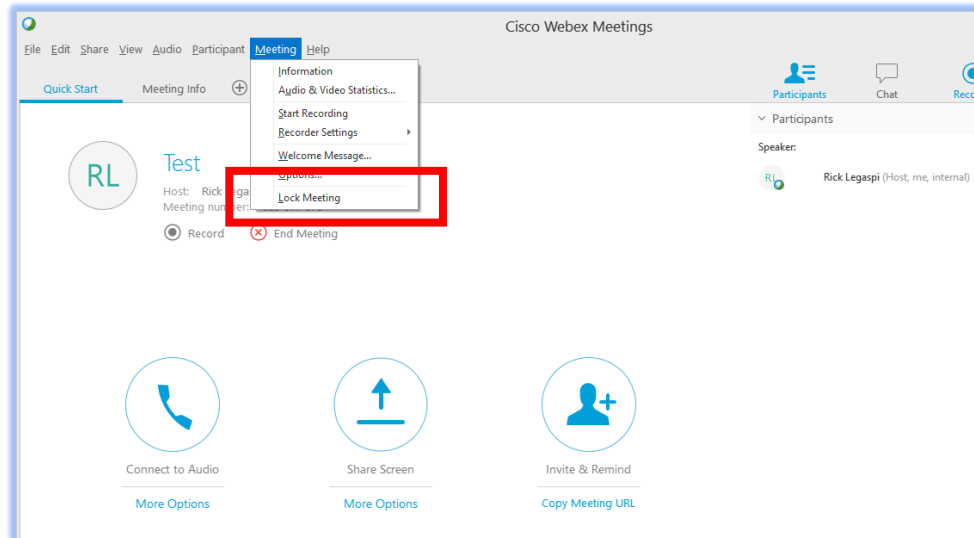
Cisco Webex Meetings

File Edit Share View Audio Participant Meeting Help

Information
Audio & Video Statistics...
Start Recording
Recorder Settings
Welcome Message...
Options...
Lock Meeting

Quick Start Meeting Info

RL

Test

Host: Rick Lega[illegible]
Meeting number: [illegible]

Record End Meeting

Participants Chat Reco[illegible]

Participants

Speaker:

RL Rick Legaspi (Host, me, internal)

Connect to Audio
More Options

Share Screen
More Options

Invite & Remind
Copy Meeting URL